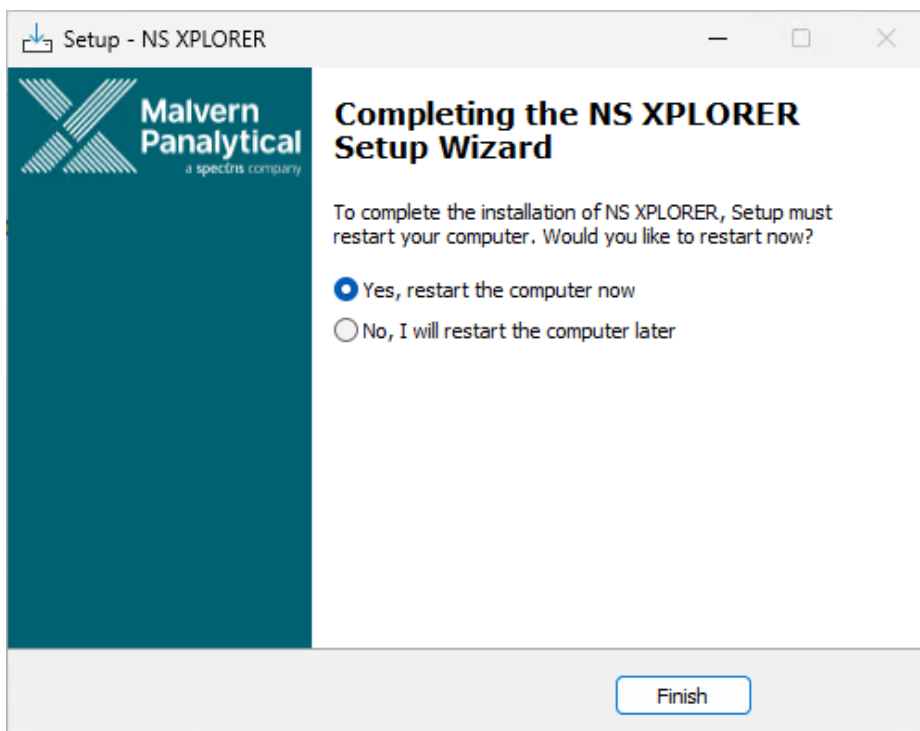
Setup - NS XPLORER

Malvern Panalytical
a spectris company

Completing the NS XPLORER Setup Wizard

To complete the installation of NS XPLORER, Setup must restart your computer. Would you like to restart now?

Yes, restart the computer now

No, I will restart the computer later

Finish